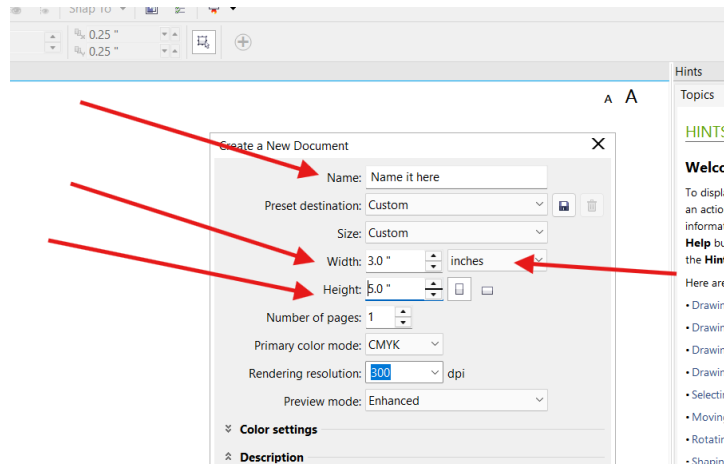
Snap To

0.25 "
0.25 "

Hints
Topics

A A

HINTS

Welco

To displ
an actio
informat
Help bu
the Hint

Here are

• Drawin
• Drawin
• Drawin
• Drawin
• Selectin
• Movin
• Rotatin
• Shapin

Create a New Document

Name: Name it here
Preset destination: Custom
Size: Custom
Width: 3.0 " inches
Height: 5.0 "
Number of pages: 1
Primary color mode: CMYK
Rendering resolution: 300 dpi
Preview mode: Enhanced

Color settings

Description